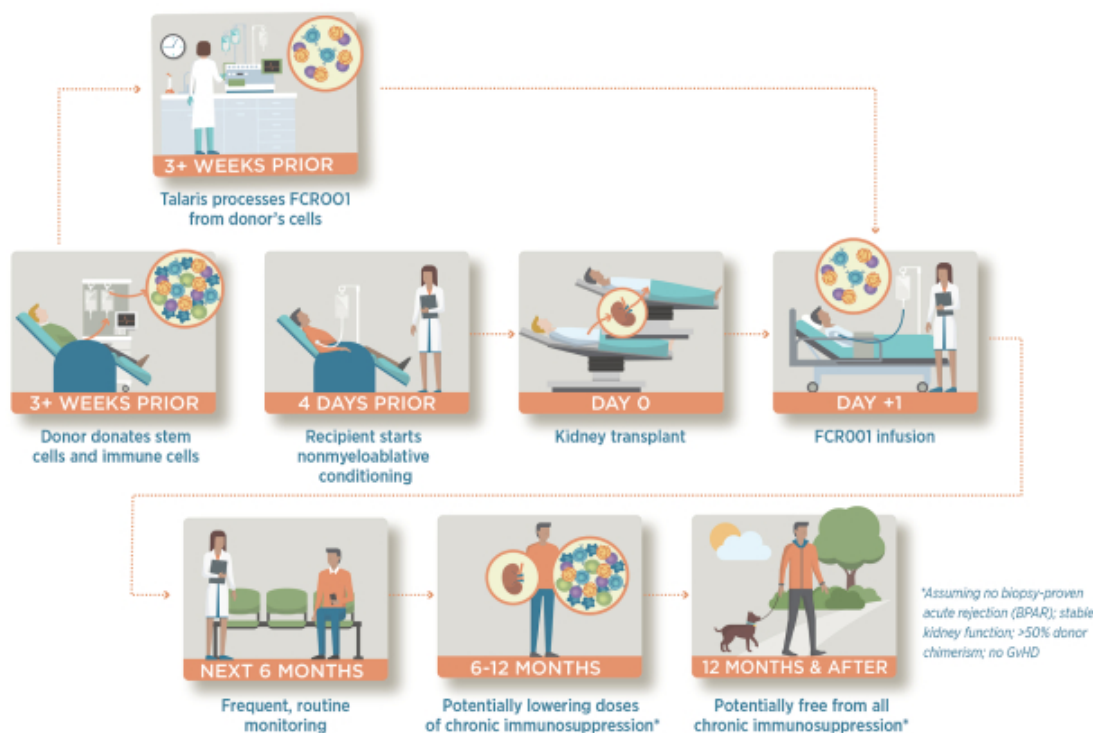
3+ WEEKS PRIOR

Talaris processes FCROO1 from donor's cells

3+ WEEKS PRIOR

Donor donates stem cells and immune cells

4 DAYS PRIOR

Recipient starts nonmyeloablative conditioning

DAY 0

Kidney transplant

DAY +1

FCR001 infusion

NEXT 6 MONTHS

Frequent, routine monitoring

6-12 MONTHS

Potentially lowering doses of chronic immunosuppression*

12 MONTHS & AFTER

Potentially free from all chronic immunosuppression*

*Assuming no biopsy-proven acute rejection (BPAR); stable kidney function; >50% donor chimerism; no GvHD